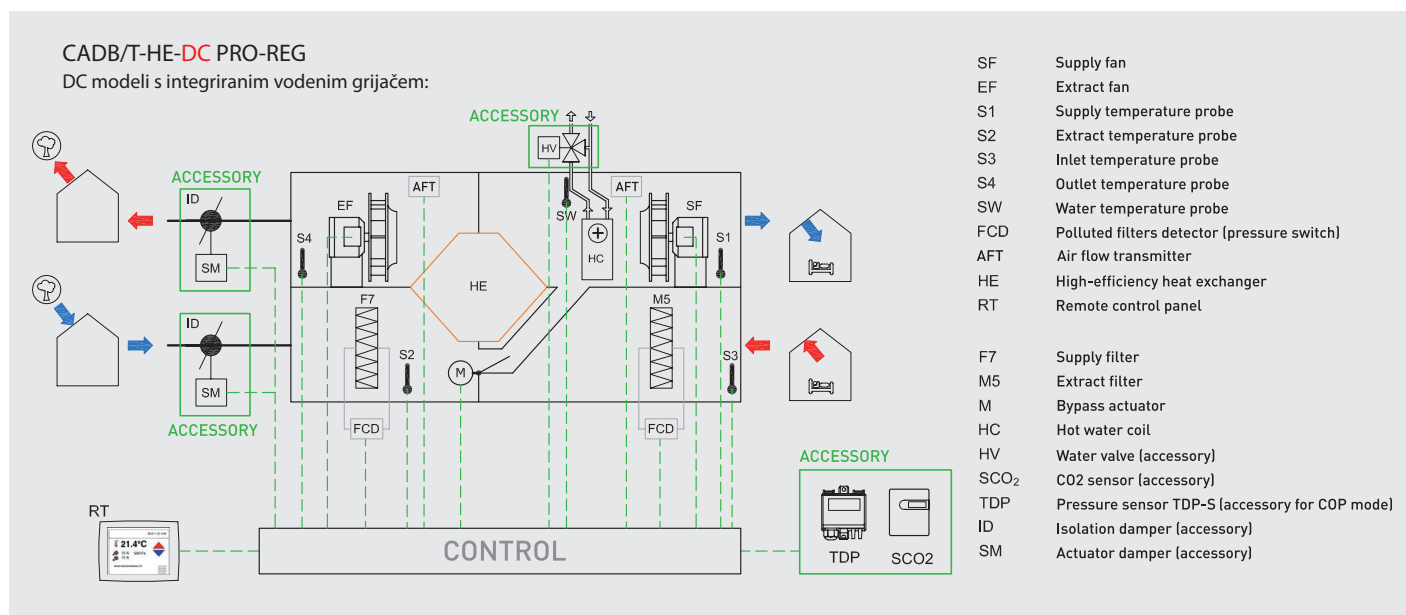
CADB/T-HE-DC PRO-REG
DC modeli s integriranim vodenim grijačem:

ACCESSORY
HV

ACCESSORY
ID
SM
EF
AFT
AFT
SW
SF
S4
HC
S1
HE
ID
F7
M5
S2
S3
M
SM
ACCESSORY
FCD
FCD

ACCESSORY
RT
21.4°C
CONTROL
TDP
SCO2

| | |
|---|---|
| SF | Supply fan |
| EF | Extract fan |
| S1 | Supply temperature probe |
| S2 | Extract temperature probe |
| S3 | Inlet temperature probe |
| S4 | Outlet temperature probe |
| SW | Water temperature probe |
| FCD | Polluted filters detector (pressure switch) |
| AFT | Air flow transmitter |
| HE | High-efficiency heat exchanger |
| RT | Remote control panel |
| F7 | Supply filter |
| M5 | Extract filter |
| M | Bypass actuator |
| HC | Hot water coil |
| HV | Water valve (accessory) |
| $SCO_2$ | CO2 sensor (accessory) |
| TDP | Pressure sensor TDP-S (accessory for COP mode) |
| ID | Isolation damper (accessory) |
| SM | Actuator damper (accessory) |